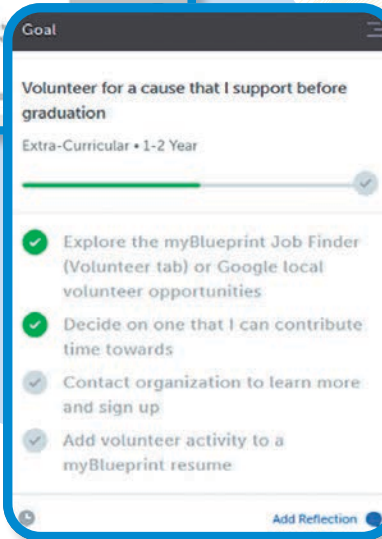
Goal

Volunteer for a cause that I support before graduation

Extra-Curricular • 1-2 Year

Explore the myBlueprint Job Finder (Volunteer tab) or Google local volunteer opportunities

Decide on one that I can contribute time towards

Contact organization to learn more and sign up

Add volunteer activity to a myBlueprint resume

Add Reflection